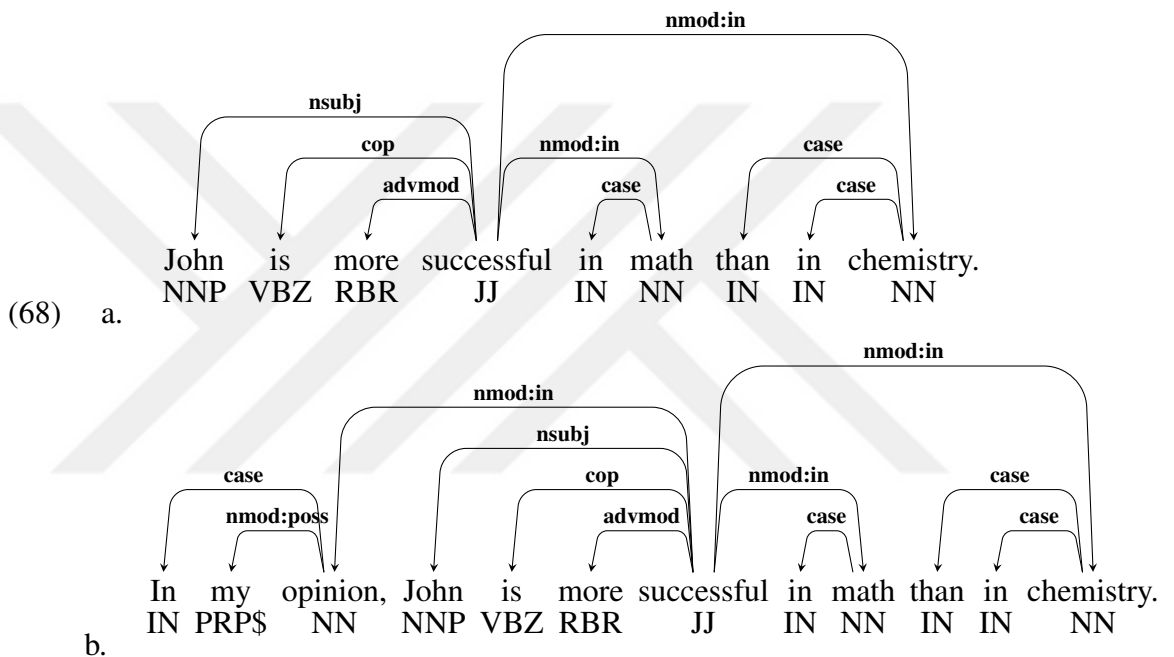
(68) a.

nmod:in
nsubj
cop
nmod:in
case
advmod
case
case

John is more successful in math than in chemistry.
NNP VBZ RBR JJ IN NN IN IN NN

b.

nmod:in
nmod:in
nsubj
case
cop
nmod:in
case
nmod:poss
advmod
case
case

In my opinion, John is more successful in math than in chemistry.
IN PRP$ NN NNP VBZ RBR JJ IN NN IN IN NN